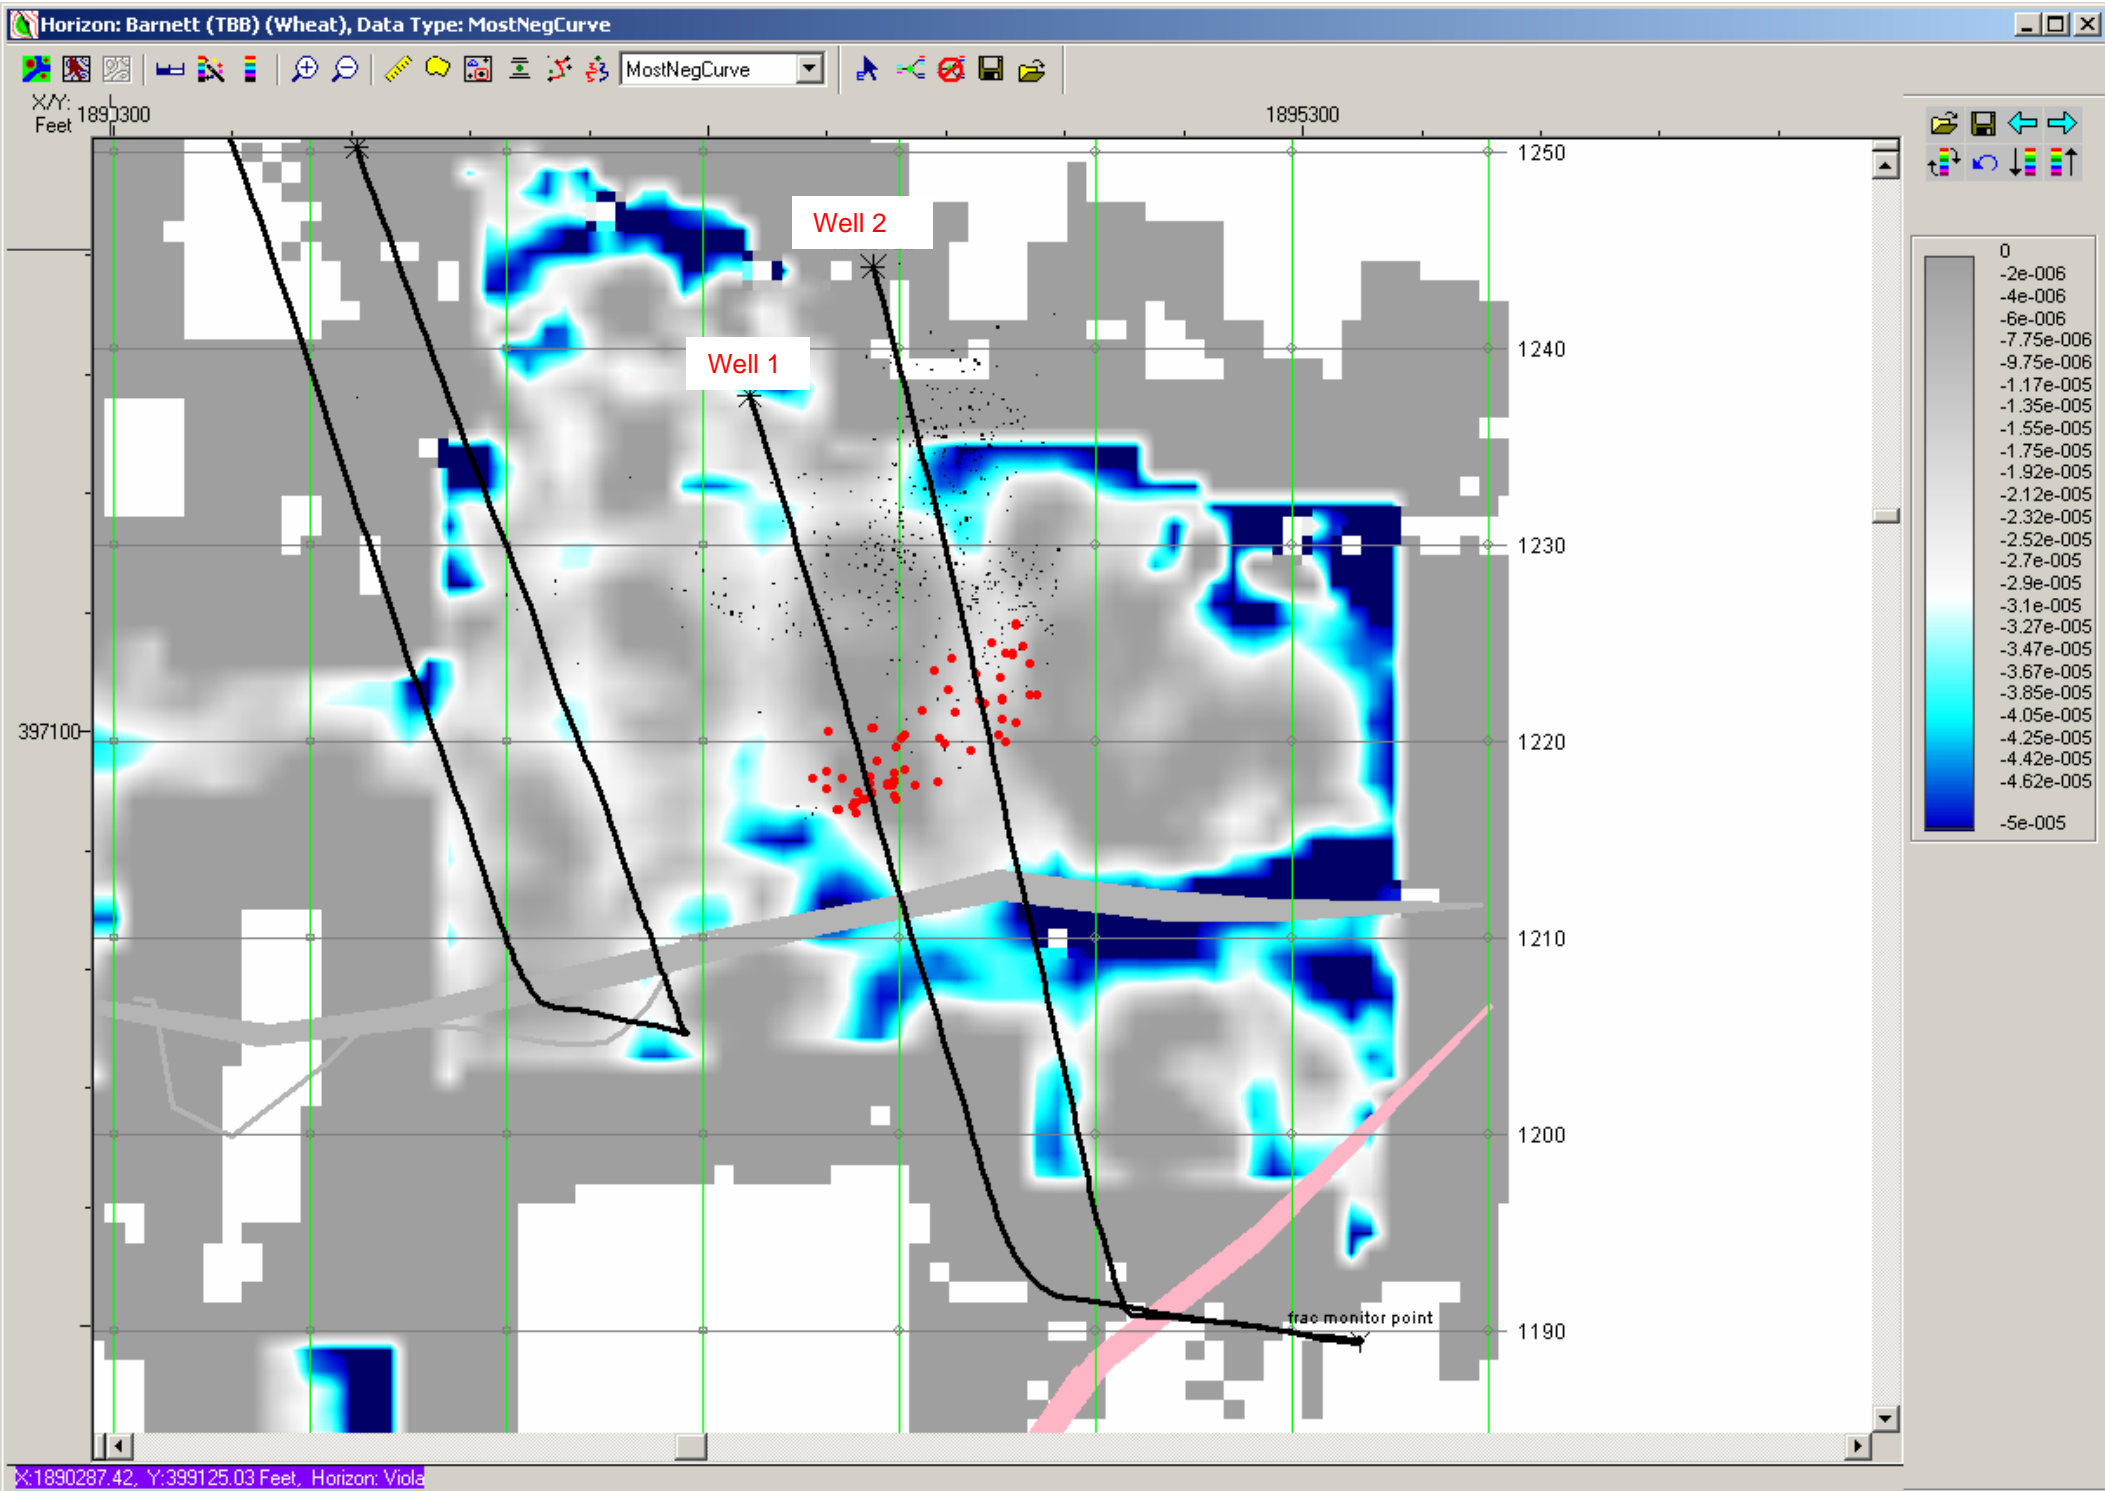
Horizon: Barnett (TBB) (Wheat), Data Type: MostNegCurve

MostNegCurve

X/Y: Feet
1890300
1895300

397100

1250
1240
1230
1220
1210
1200
1190

Well 2
Well 1
frac monitor point

0
-2e-006
-4e-006
-6e-006
-7.75e-006
-9.75e-006
-1.17e-005
-1.35e-005
-1.55e-005
-1.75e-005
-1.92e-005
-2.12e-005
-2.32e-005
-2.52e-005
-2.7e-005
-2.9e-005
-3.1e-005
-3.27e-005
-3.47e-005
-3.67e-005
-3.85e-005
-4.05e-005
-4.25e-005
-4.42e-005
-4.62e-005
-5e-005

X:1890287.42, Y:399125.03 Feet, Horizon: Viola